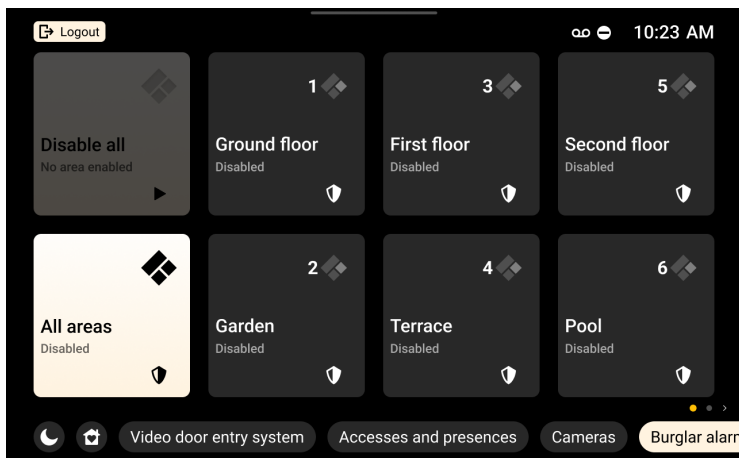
Logout

10:23 AM

Disable all
No area enabled

1
Ground floor
Disabled

3
First floor
Disabled

5
Second floor
Disabled

All areas
Disabled

2
Garden
Disabled

4
Terrace
Disabled

6
Pool
Disabled

Video door entry system
Accesses and presences
Cameras
Burglar alarr